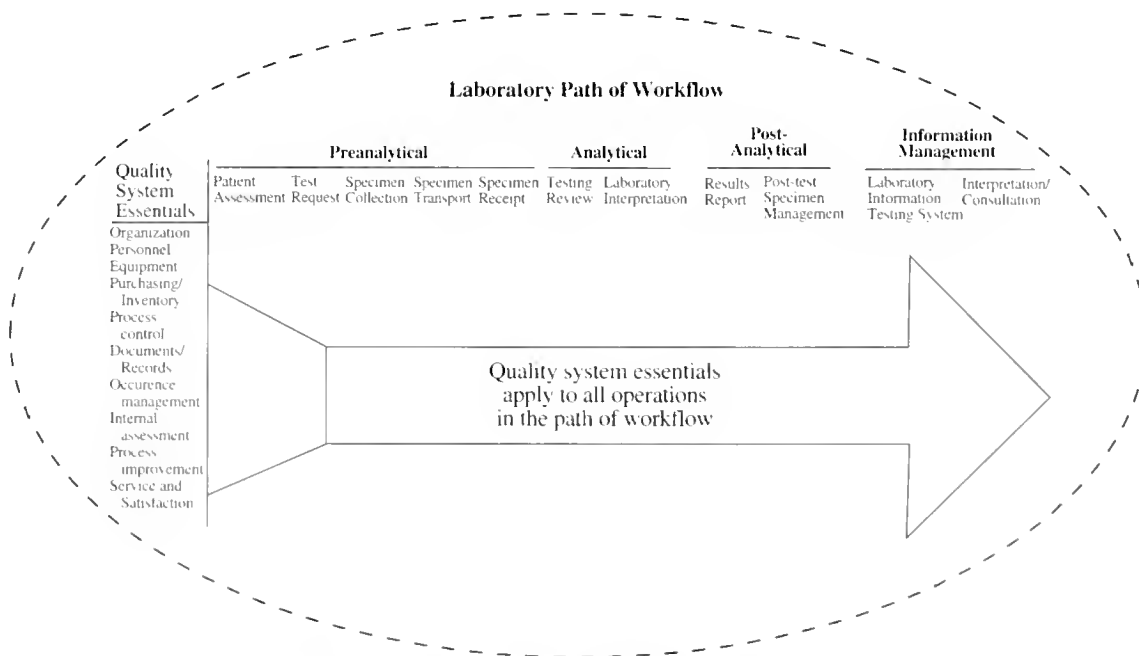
Laboratory Path of Workflow

Quality System Essentials

Preanalytical

Patient Assessment

Test Request

Specimen Collection

Specimen Transport

Specimen Receipt

Analytical

Testing Review

Laboratory Interpretation

Post-Analytical

Results Report

Post-test Specimen Management

Information Management

Laboratory Information Testing System

Interpretation/ Consultation

Organization
Personnel
Equipment
Purchasing/ Inventory
Process control
Documents/ Records
Occurence management
Internal assessment
Process improvement
Service and Satisfaction

Quality system essentials apply to all operations in the path of workflow